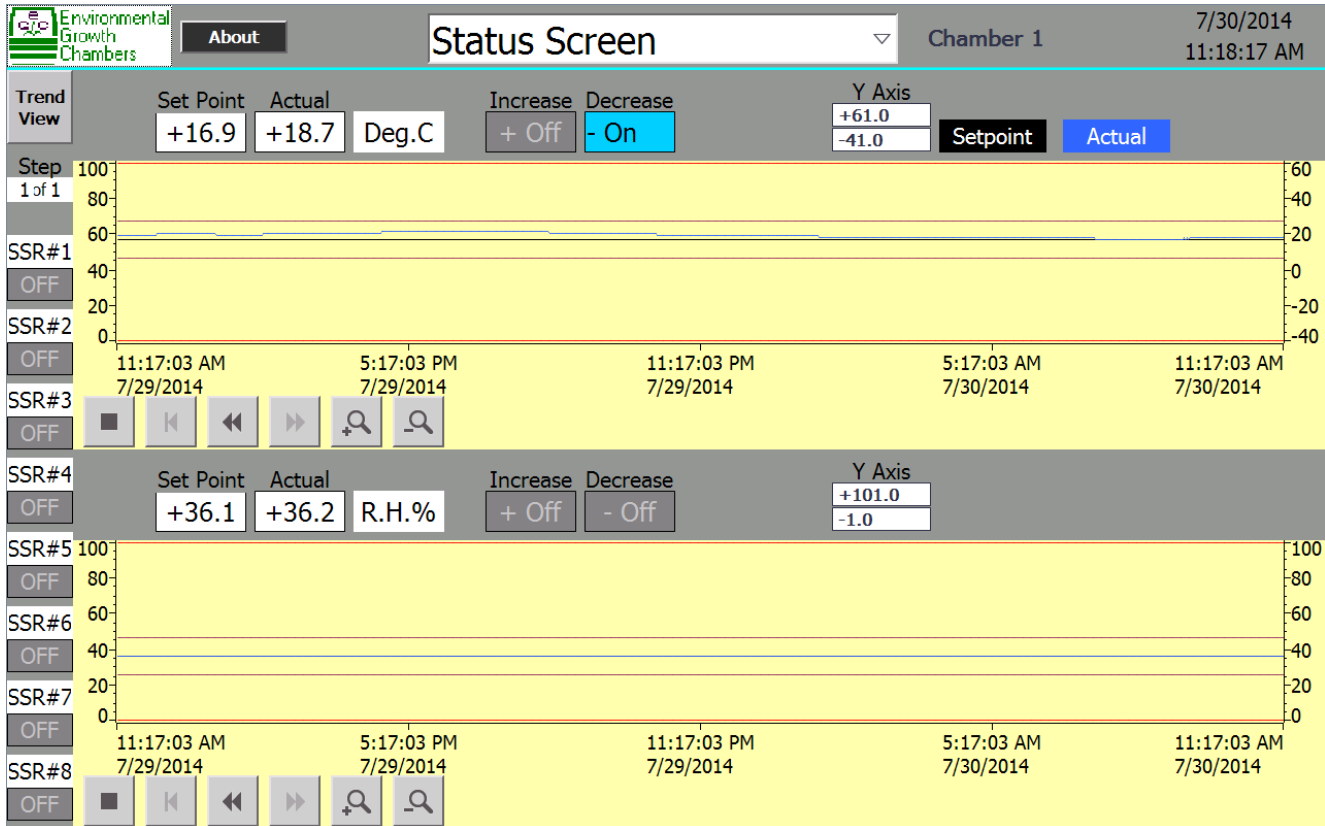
Environmental Growth Chambers

About

Status Screen

Chamber 1

7/30/2014
11:18:17 AM

Trend View

Step
1 of 1

Set Point
+16.9

Actual
+18.7

Deg.C

Increase
+ Off

Decrease
- On

Y Axis
+61.0
-41.0

Setpoint

Actual

100
80
60
40
20
0

60
40
20
0
-20
-40

11:17:03 AM
7/29/2014

5:17:03 PM
7/29/2014

11:17:03 PM
7/29/2014

5:17:03 AM
7/30/2014

11:17:03 AM
7/30/2014

SSR#1
OFF

SSR#2
OFF

SSR#3
OFF

SSR#4
OFF

Set Point
+36.1

Actual
+36.2

R.H.%

Increase
+ Off

Decrease
- Off

Y Axis
+101.0
-1.0

SSR#5
OFF

SSR#6
OFF

SSR#7
OFF

SSR#8
OFF

100
80
60
40
20
0

100
80
60
40
20
0

11:17:03 AM
7/29/2014

5:17:03 PM
7/29/2014

11:17:03 PM
7/29/2014

5:17:03 AM
7/30/2014

11:17:03 AM
7/30/2014